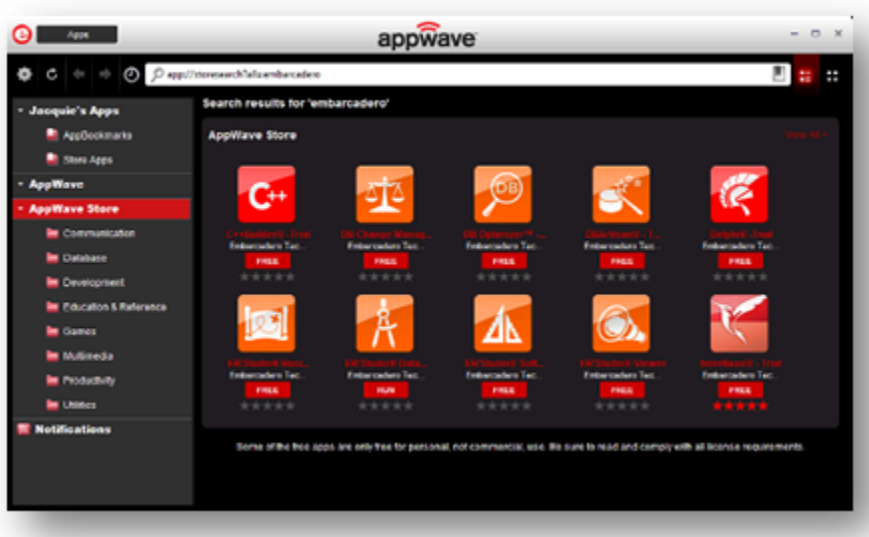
Apps

appwave

app://storesearch?all=embarcadero

Jacquie's Apps
AppBookmarks
Store Apps
AppWave
AppWave Store
Communication
Database
Development
Education & Reference
Games
Multimedia
Productivity
Utilities
Notifications

Search results for 'embarcadero'

AppWave Store

View All

C++Builder® - Trial
Embarcadero Tec...
FREE

DB Change Manag...
Embarcadero Tec...
FREE

DB Optimizer™ - ...
Embarcadero Tec...
FREE

DBArtisan® - T...
Embarcadero Tec...
FREE

Delphi® - Trial
Embarcadero Tec...
FREE

ER/Studio® Busi...
Embarcadero Tec...
FREE

ER/Studio® Data...
Embarcadero Tec...
RUN

ER/Studio® Soft...
Embarcadero Tec...
FREE

ER/Studio® Viewer
Embarcadero Tec...
FREE

InterBase® - Trial
Embarcadero Tec...
FREE

Some of the free apps are only free for personal, not commercial, use. Be sure to read and comply with all license requirements.